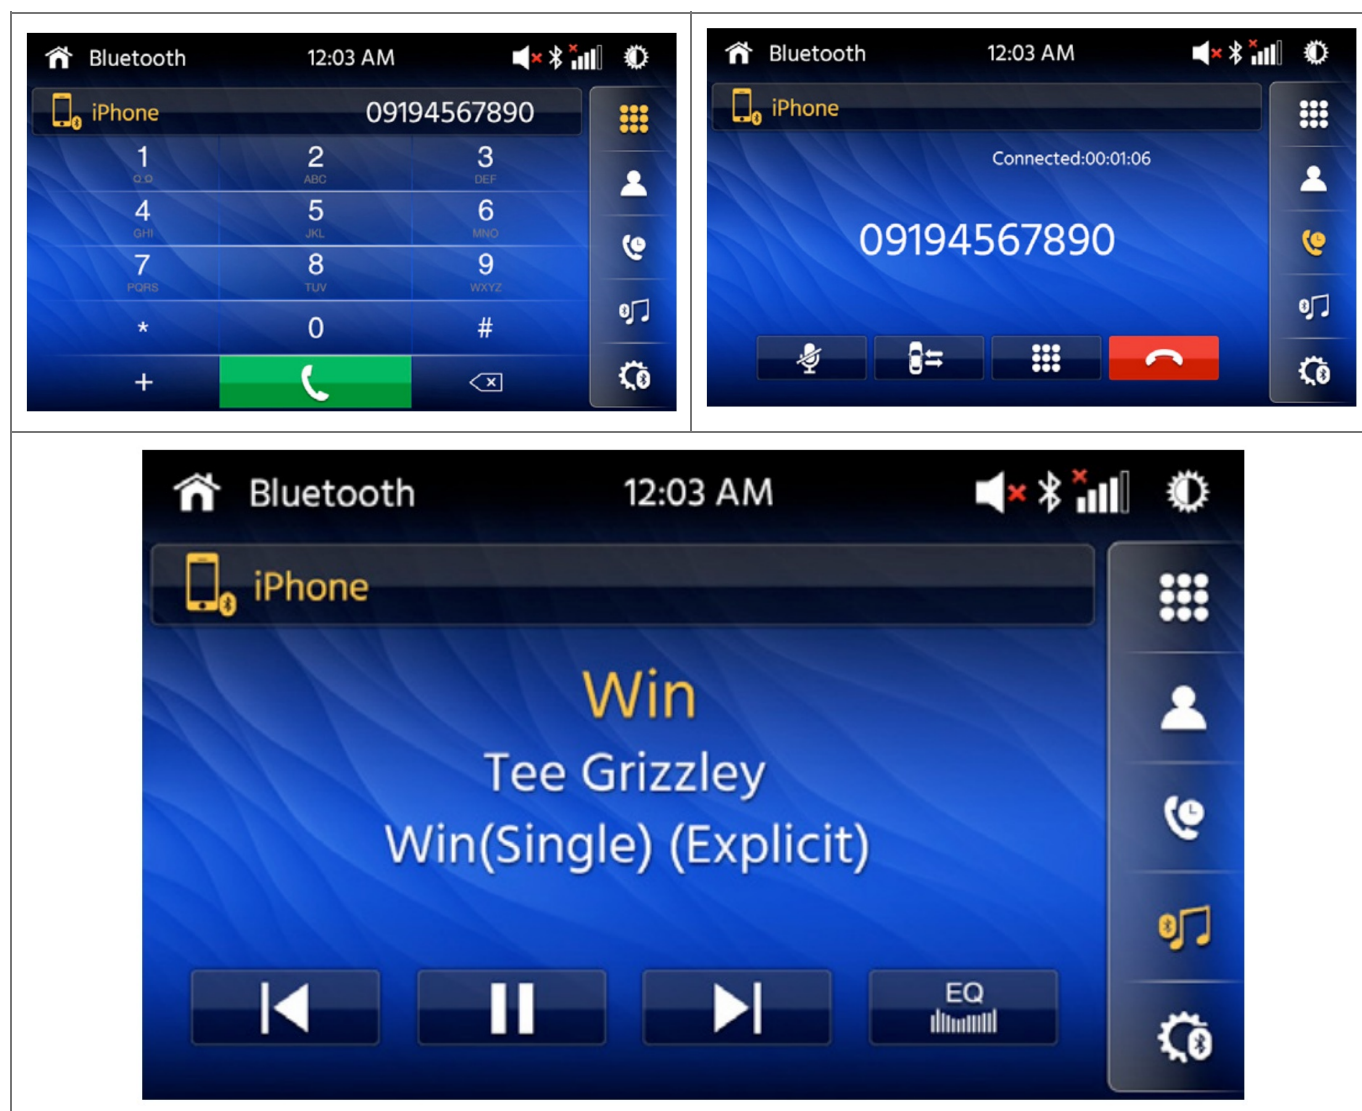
Bluetooth 12:03 AM

iPhone 09194567890

| 1 | 2 ABC | 3 DEF |
|---|---|---|
| 4 GHI | 5 JKL | 6 MNO |
| 7 PQRS | 8 TUV | 9 WXYZ |
| * | 0 | # |
| + | | |

Bluetooth 12:03 AM

iPhone

Connected:00:01:06

09194567890

Bluetooth 12:03 AM

iPhone

Win

Tee Grizzley

Win(Single) (Explicit)

EQ